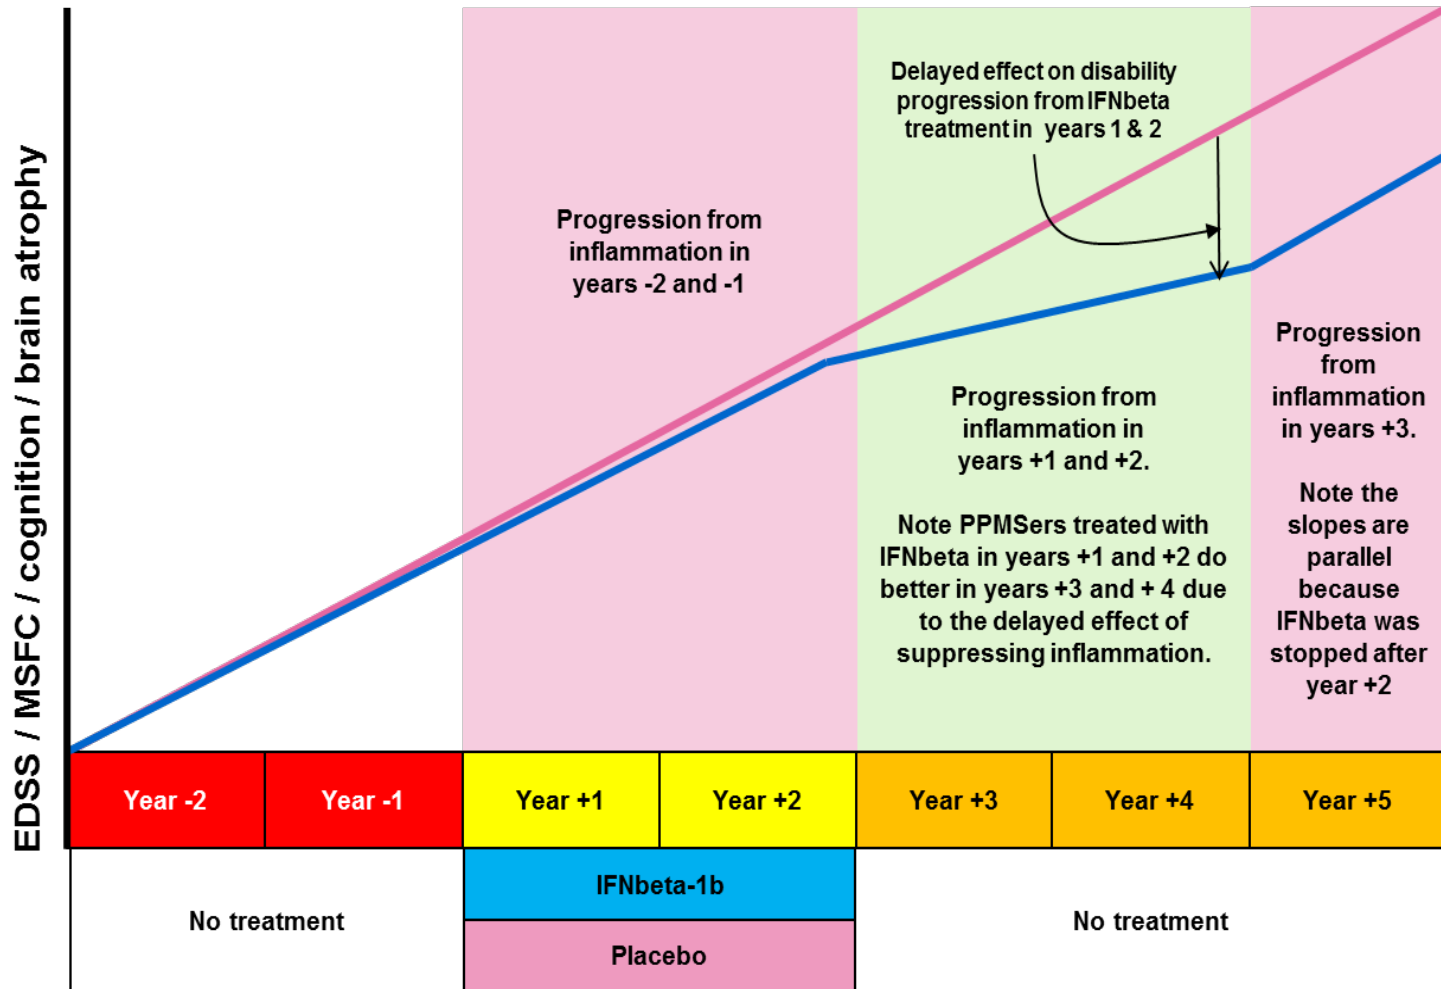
EDSS / MSFC / cognition / brain atrophy

Delayed effect on disability progression from IFNbeta treatment in years 1 & 2

Progression from inflammation in years -2 and -1

Progression from inflammation in years +1 and +2.

Note PPMSers treated with IFNbeta in years +1 and +2 do better in years +3 and + 4 due to the delayed effect of suppressing inflammation.

Progression from inflammation in years +3.

Note the slopes are parallel because IFNbeta was stopped after year +2

| Year -2 | Year -1 | Year +1 | Year +2 | Year +3 | Year +4 | Year +5 |
|---|---|---|---|---|---|---|

No treatment

IFNbeta-1b

Placebo

No treatment